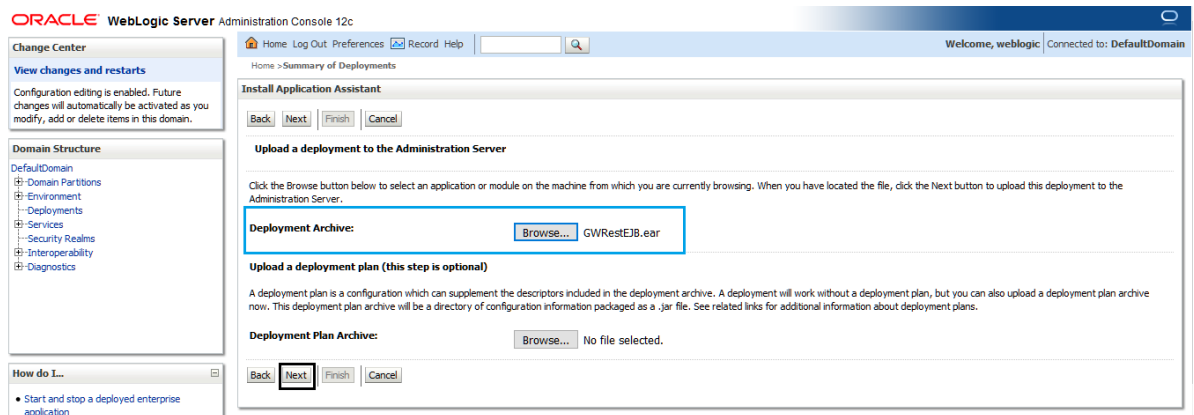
ORACLE WebLogic Server Administration Console 12c

Home Log Out Preferences Record Help

Welcome, weblogic Connected to: DefaultDomain

Home >Summary of Deployments

Change Center

View changes and restarts

Configuration editing is enabled. Future changes will automatically be activated as you modify, add or delete items in this domain.

Domain Structure

DefaultDomain
Domain Partitions
Environment
Deployments
Services
Security Realms
Interoperability
Diagnostics

How do I...

• Start and stop a deployed enterprise application

Install Application Assistant

Back Next Finish Cancel

Upload a deployment to the Administration Server

Click the Browse button below to select an application or module on the machine from which you are currently browsing. When you have located the file, click the Next button to upload this deployment to the Administration Server.

Deployment Archive: Browse... GWRestEJB.ear

Upload a deployment plan (this step is optional)

A deployment plan is a configuration which can supplement the descriptors included in the deployment archive. A deployment will work without a deployment plan, but you can also upload a deployment plan archive now. This deployment plan archive will be a directory of configuration information packaged as a .jar file. See related links for additional information about deployment plans.

Deployment Plan Archive: Browse... No file selected.

Back Next Finish Cancel